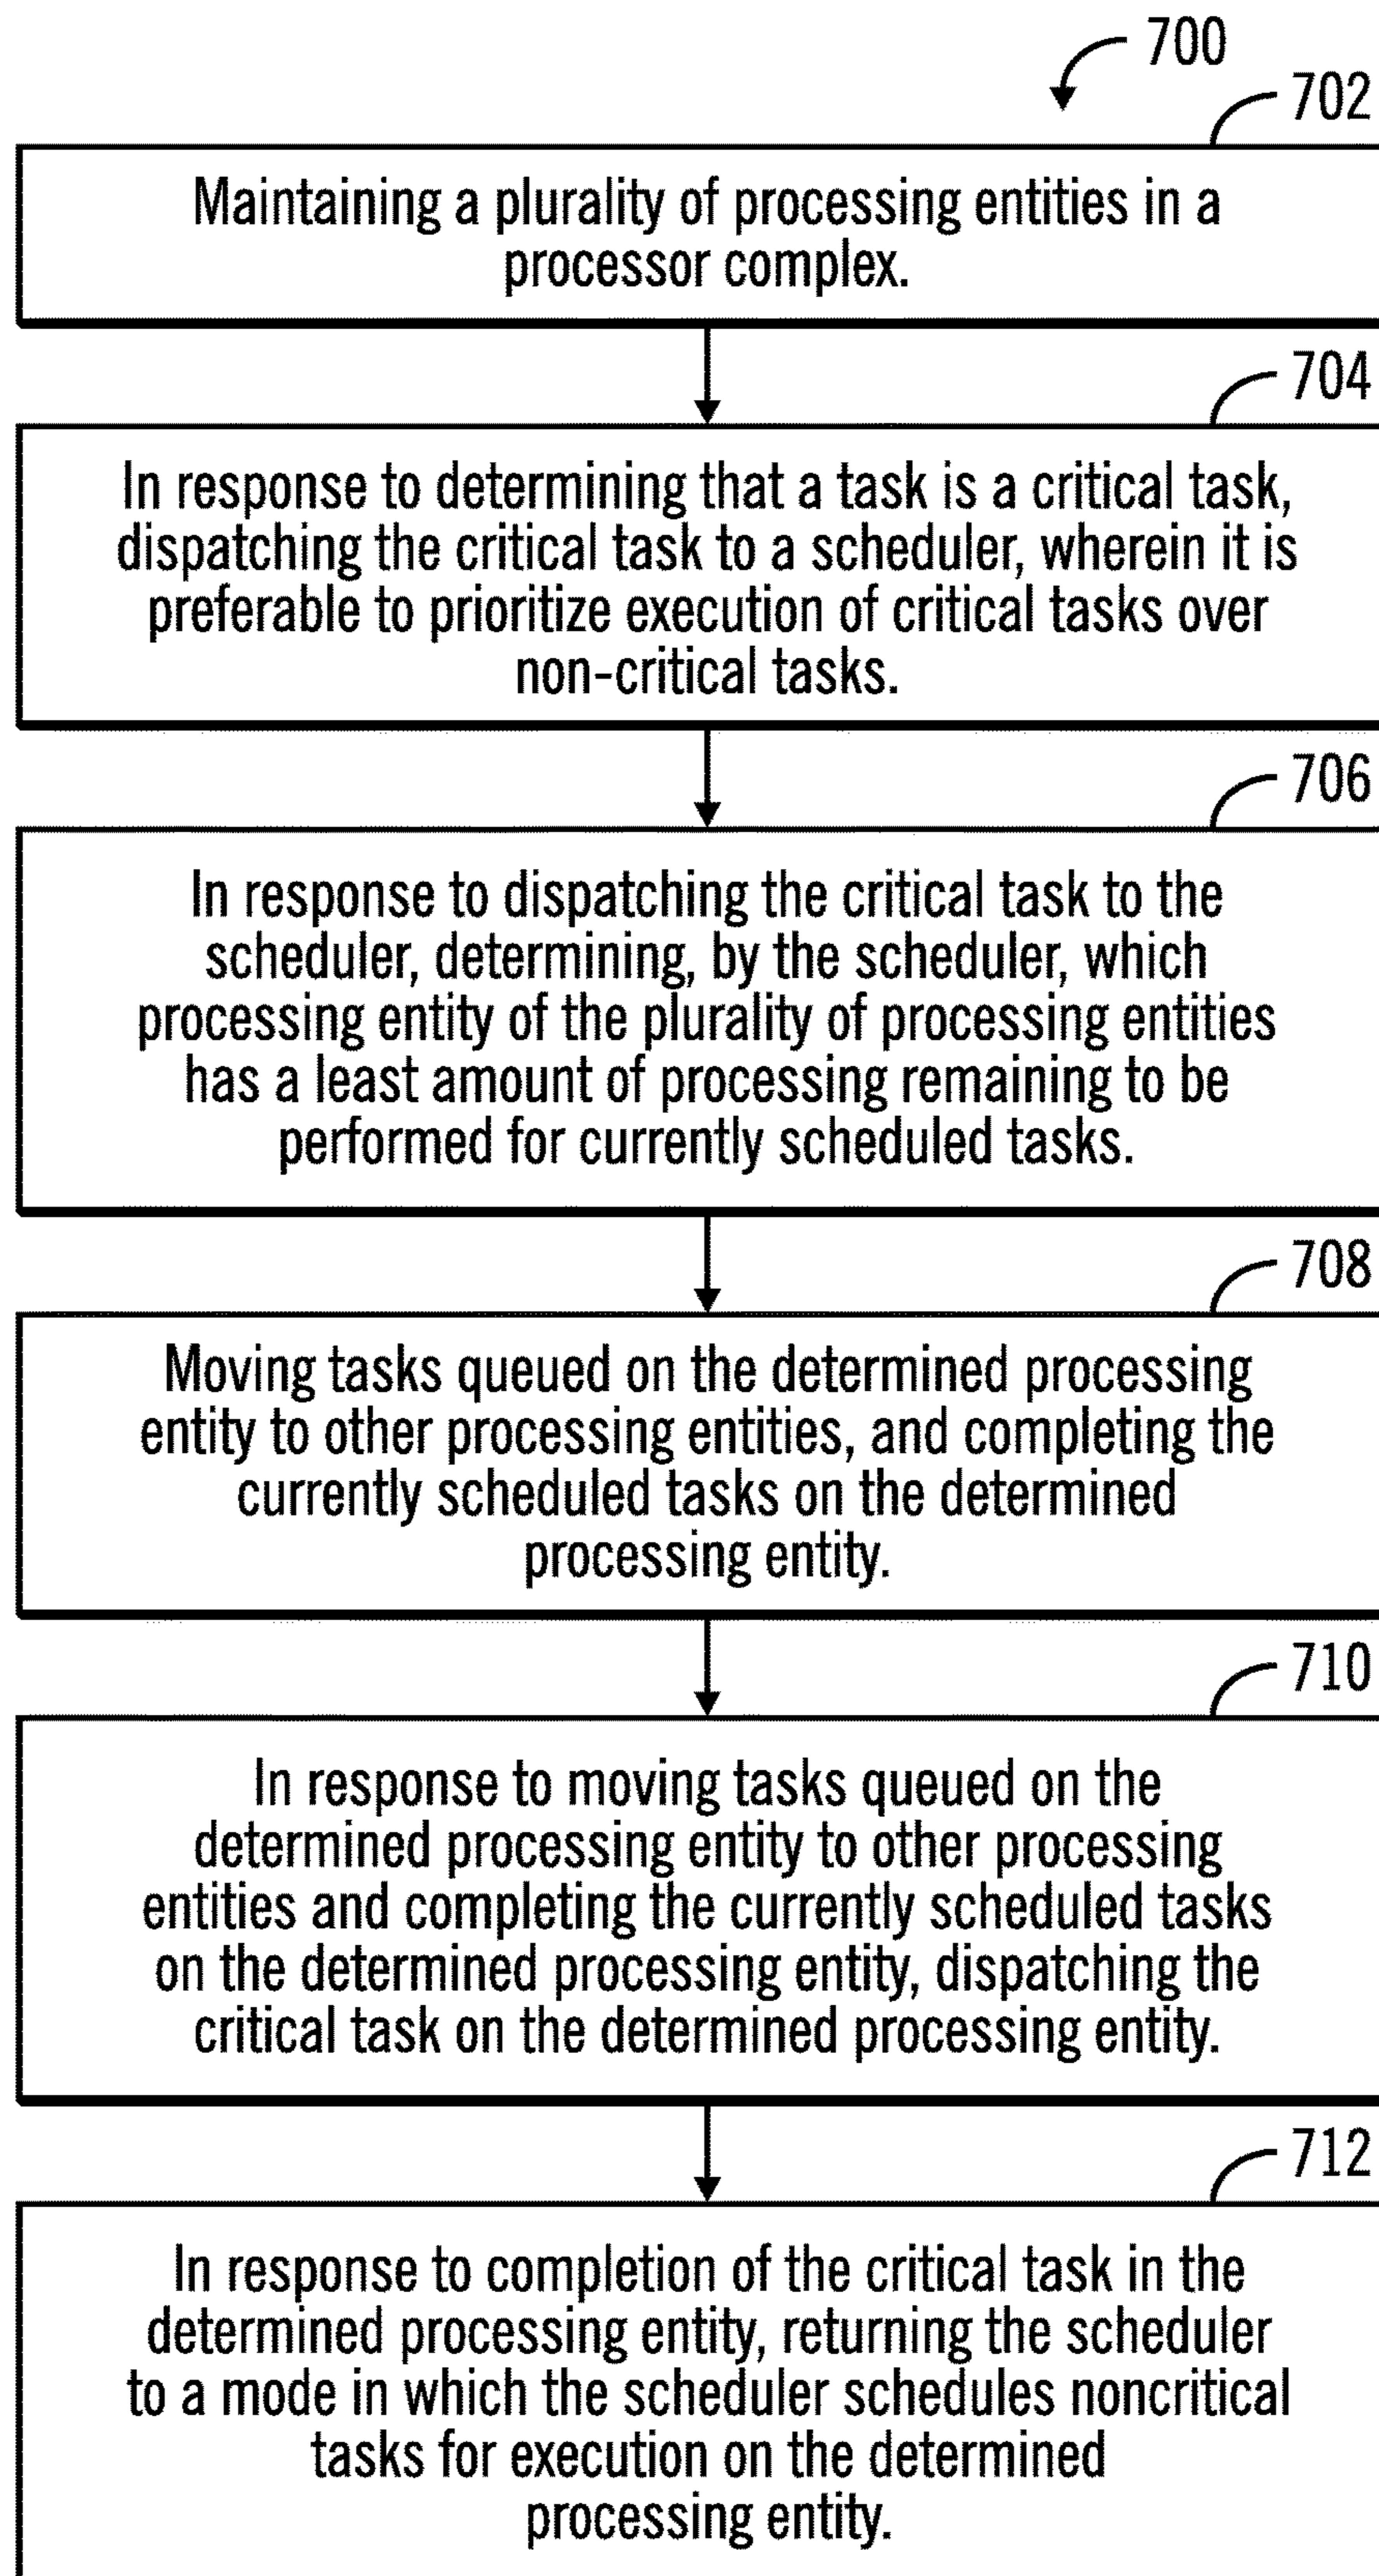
700

702

Maintaining a plurality of processing entities in a processor complex.

704

In response to determining that a task is a critical task, dispatching the critical task to a scheduler, wherein it is preferable to prioritize execution of critical tasks over non-critical tasks.

706

In response to dispatching the critical task to the scheduler, determining, by the scheduler, which processing entity of the plurality of processing entities has a least amount of processing remaining to be performed for currently scheduled tasks.

708

Moving tasks queued on the determined processing entity to other processing entities, and completing the currently scheduled tasks on the determined processing entity.

710

In response to moving tasks queued on the determined processing entity to other processing entities and completing the currently scheduled tasks on the determined processing entity, dispatching the critical task on the determined processing entity.

712

In response to completion of the critical task in the determined processing entity, returning the scheduler to a mode in which the scheduler schedules noncritical tasks for execution on the determined processing entity.